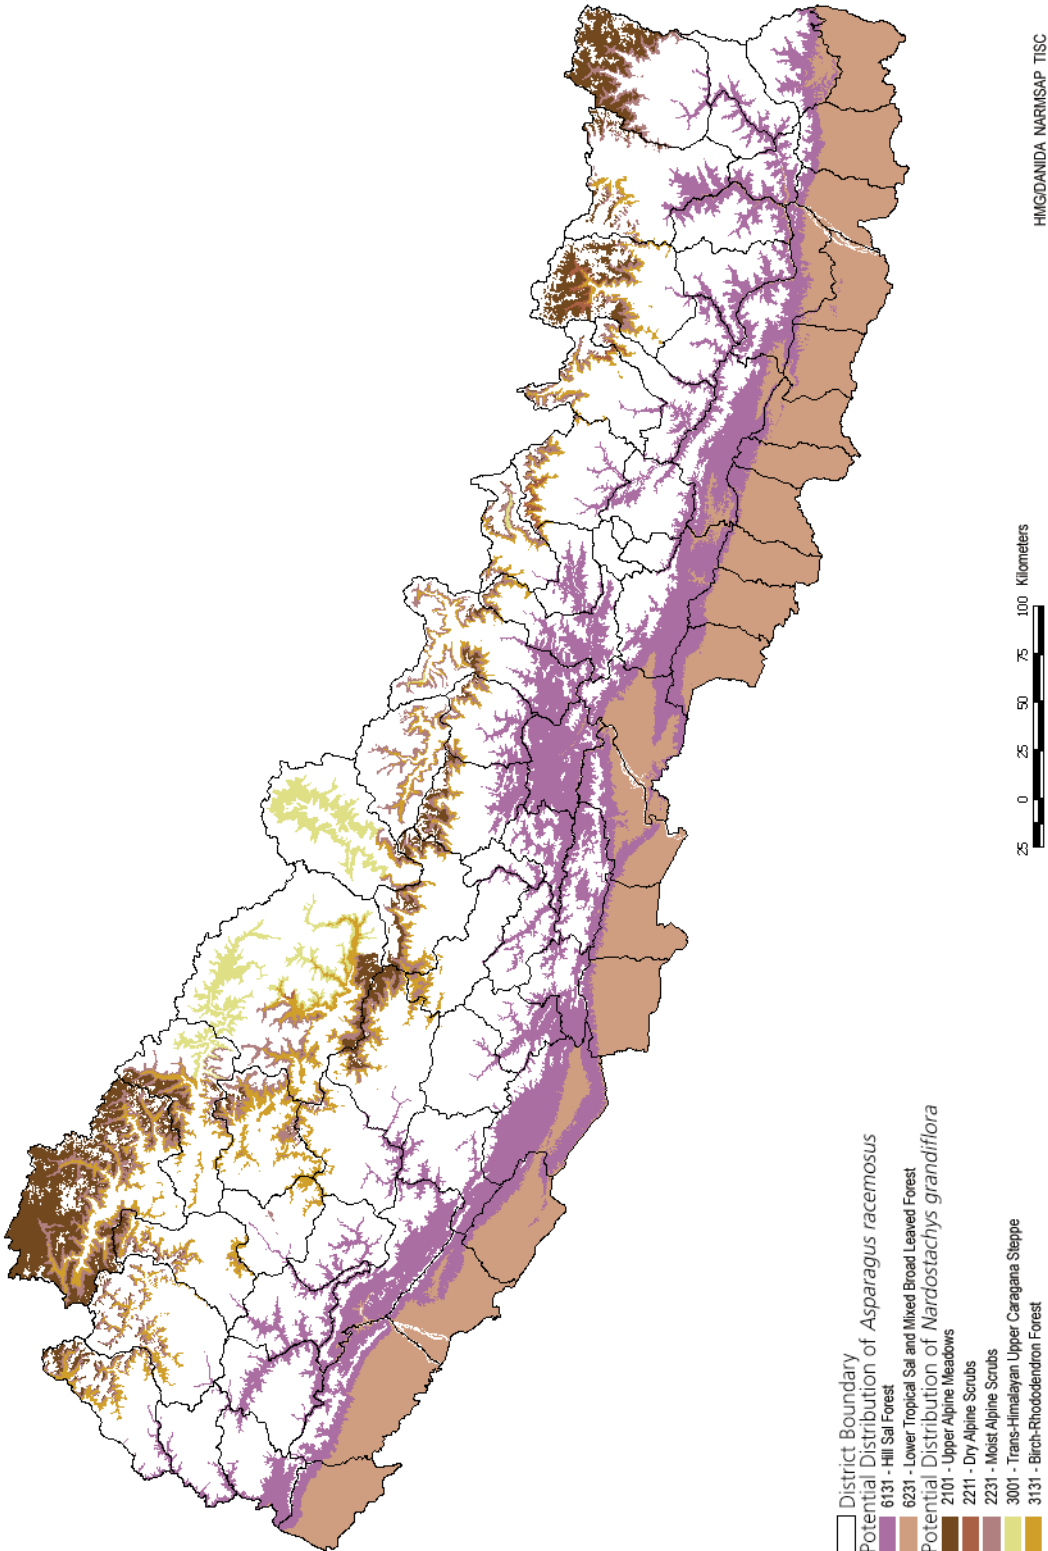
District Boundary
Potential Distribution of *Asparagus racemosus*
6131 - Hill Sal Forest
6231 - Lower Tropical Sal and Mixed Broad Leaved Forest
Potential Distribution of *Nardostachys grandiflora*
2101 - Upper Alpine Meadows
2211 - Dry Alpine Scrubs
2231 - Moist Alpine Scrubs
3001 - Trans-Himalayan Upper Caragana Steppe
3131 - Birch-Rhododendron Forest

25 0 25 50 75 100 Kilometers

HMG/DANIDA NARMSAP TISC